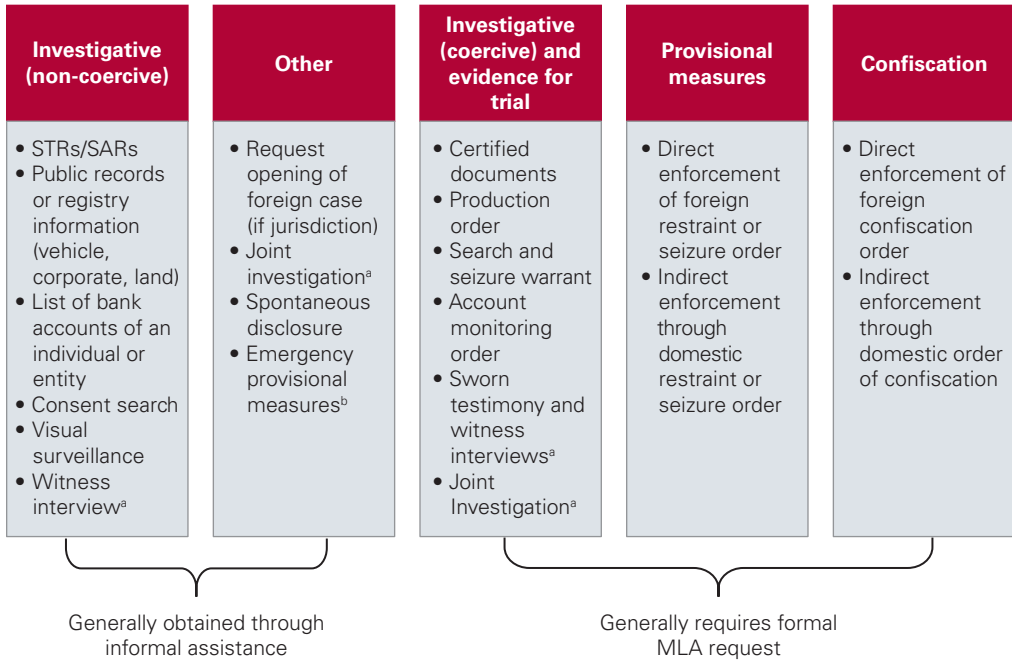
Investigative (non-coercive)

• STRs/SARs
• Public records or registry information (vehicle, corporate, land)
• List of bank accounts of an individual or entity
• Consent search
• Visual surveillance
• Witness interview$^a$

Other

• Request opening of foreign case (if jurisdiction)
• Joint investigation$^a$
• Spontaneous disclosure
• Emergency provisional measures$^b$

Investigative (coercive) and evidence for trial

• Certified documents
• Production order
• Search and seizure warrant
• Account monitoring order
• Sworn testimony and witness interviews$^a$
• Joint Investigation$^a$

Provisional measures

• Direct enforcement of foreign restraint or seizure order
• Indirect enforcement through domestic restraint or seizure order

Confiscation

• Direct enforcement of foreign confiscation order
• Indirect enforcement through domestic order of confiscation

Generally obtained through informal assistance

Generally requires formal MLA request